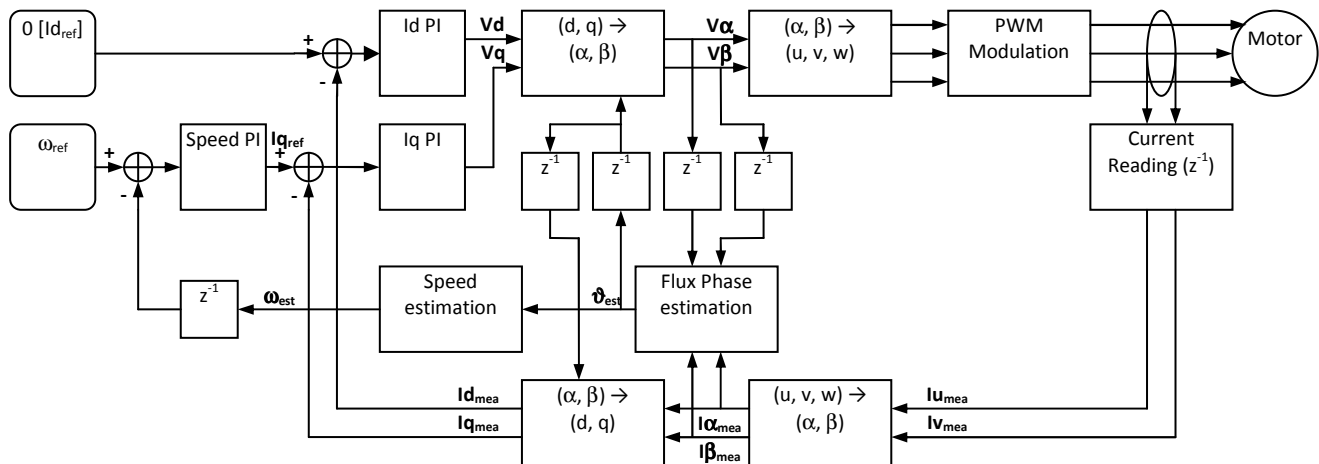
0 [$Id_{ref}$]

+

-

Id PI

Vd

Vq

(d, q) →
(α, β)

Vα

Vβ

(α, β) →
(u, v, w)

PWM
Modulation

Motor

$\omega_{ref}$

+

-

Speed PI

$Iq_{ref}$

+

-

Iq PI

$z^{-1}$

$z^{-1}$

$z^{-1}$

$z^{-1}$

Current
Reading ($z^{-1}$)

$z^{-1}$

$\omega_{est}$

Speed
estimation

$\vartheta_{est}$

Flux Phase
estimation

$Id_{mea}$

$Iq_{mea}$

(α, β) →
(d, q)

$I\alpha_{mea}$

$I\beta_{mea}$

(u, v, w) →
(α, β)

$Iu_{mea}$

$Iv_{mea}$